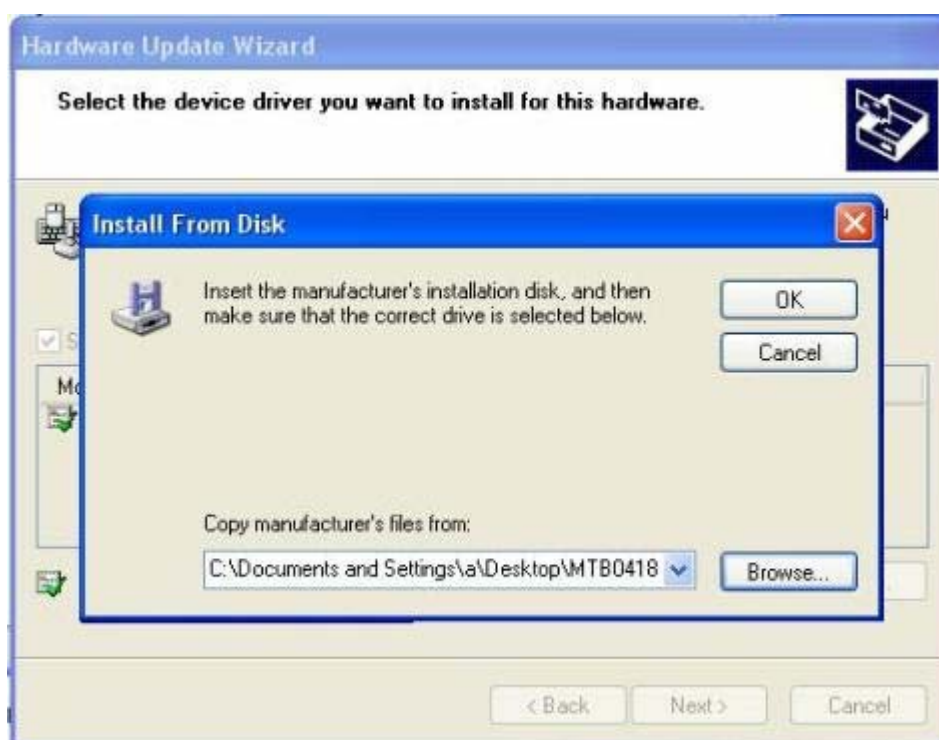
Hardware Update Wizard

Select the device driver you want to install for this hardware.

Install From Disk

Insert the manufacturer's installation disk, and then make sure that the correct drive is selected below.

OK

Cancel

Copy manufacturer's files from:

C:\Documents and Settings\a\Desktop\MTB0418

Browse...

S

Mo

< Back

Next >

Cancel